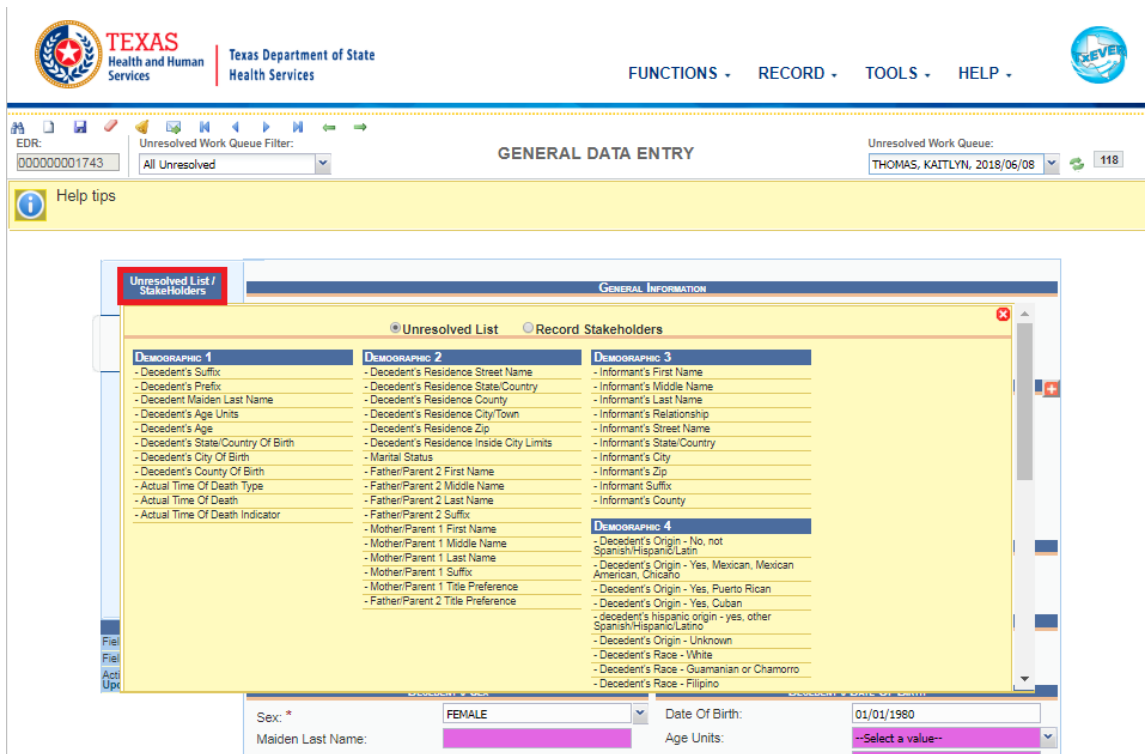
TEXAS Health and Human Services | Texas Department of State Health Services

FUNCTIONS ▾ RECORD ▾ TOOLS ▾ HELP ▾

TxEVER

EDR: 000000001743

Unresolved Work Queue Filter: All Unresolved

GENERAL DATA ENTRY

Unresolved Work Queue: THOMAS, KAITLYN, 2018/06/08

118

Help tips

Unresolved List / StakeHolders

GENERAL INFORMATION

Unresolved List Record Stakeholders

DEMOGRAPHIC 1
- Decedent's Suffix
- Decedent's Prefix
- Decedent Maiden Last Name
- Decedent's Age Units
- Decedent's Age
- Decedent's State/Country Of Birth
- Decedent's City Of Birth
- Decedent's County Of Birth
- Actual Time Of Death Type
- Actual Time Of Death
- Actual Time Of Death Indicator

DEMOGRAPHIC 2
- Decedent's Residence Street Name
- Decedent's Residence State/Country
- Decedent's Residence County
- Decedent's Residence City/Town
- Decedent's Residence Zip
- Decedent's Residence Inside City Limits
- Marital Status
- Father/Parent 2 First Name
- Father/Parent 2 Middle Name
- Father/Parent 2 Last Name
- Father/Parent 2 Suffix
- Mother/Parent 1 First Name
- Mother/Parent 1 Middle Name
- Mother/Parent 1 Last Name
- Mother/Parent 1 Suffix
- Mother/Parent 1 Title Preference
- Father/Parent 2 Title Preference

DEMOGRAPHIC 3
- Informant's First Name
- Informant's Middle Name
- Informant's Last Name
- Informant's Relationship
- Informant's Street Name
- Informant's State/Country
- Informant's City
- Informant's Zip
- Informant Suffix
- Informant's County

DEMOGRAPHIC 4
- Decedent's Origin - No, not Spanish/Hispanic/Latin
- Decedent's Origin - Yes, Mexican, Mexican American, Chicano
- Decedent's Origin - Yes, Puerto Rican
- Decedent's Origin - Yes, Cuban
- decedent's hispanic origin - yes, other Spanish/Hispanic/Latino
- Decedent's Origin - Unknown
- Decedent's Race - White
- Decedent's Race - Guamanian or Chamorro
- Decedent's Race - Filipino

Fie
Fie
Acti
Upc

Sex: * FEMALE
Date Of Birth: 01/01/1980
Maiden Last Name:
Age Units: --Select a value--